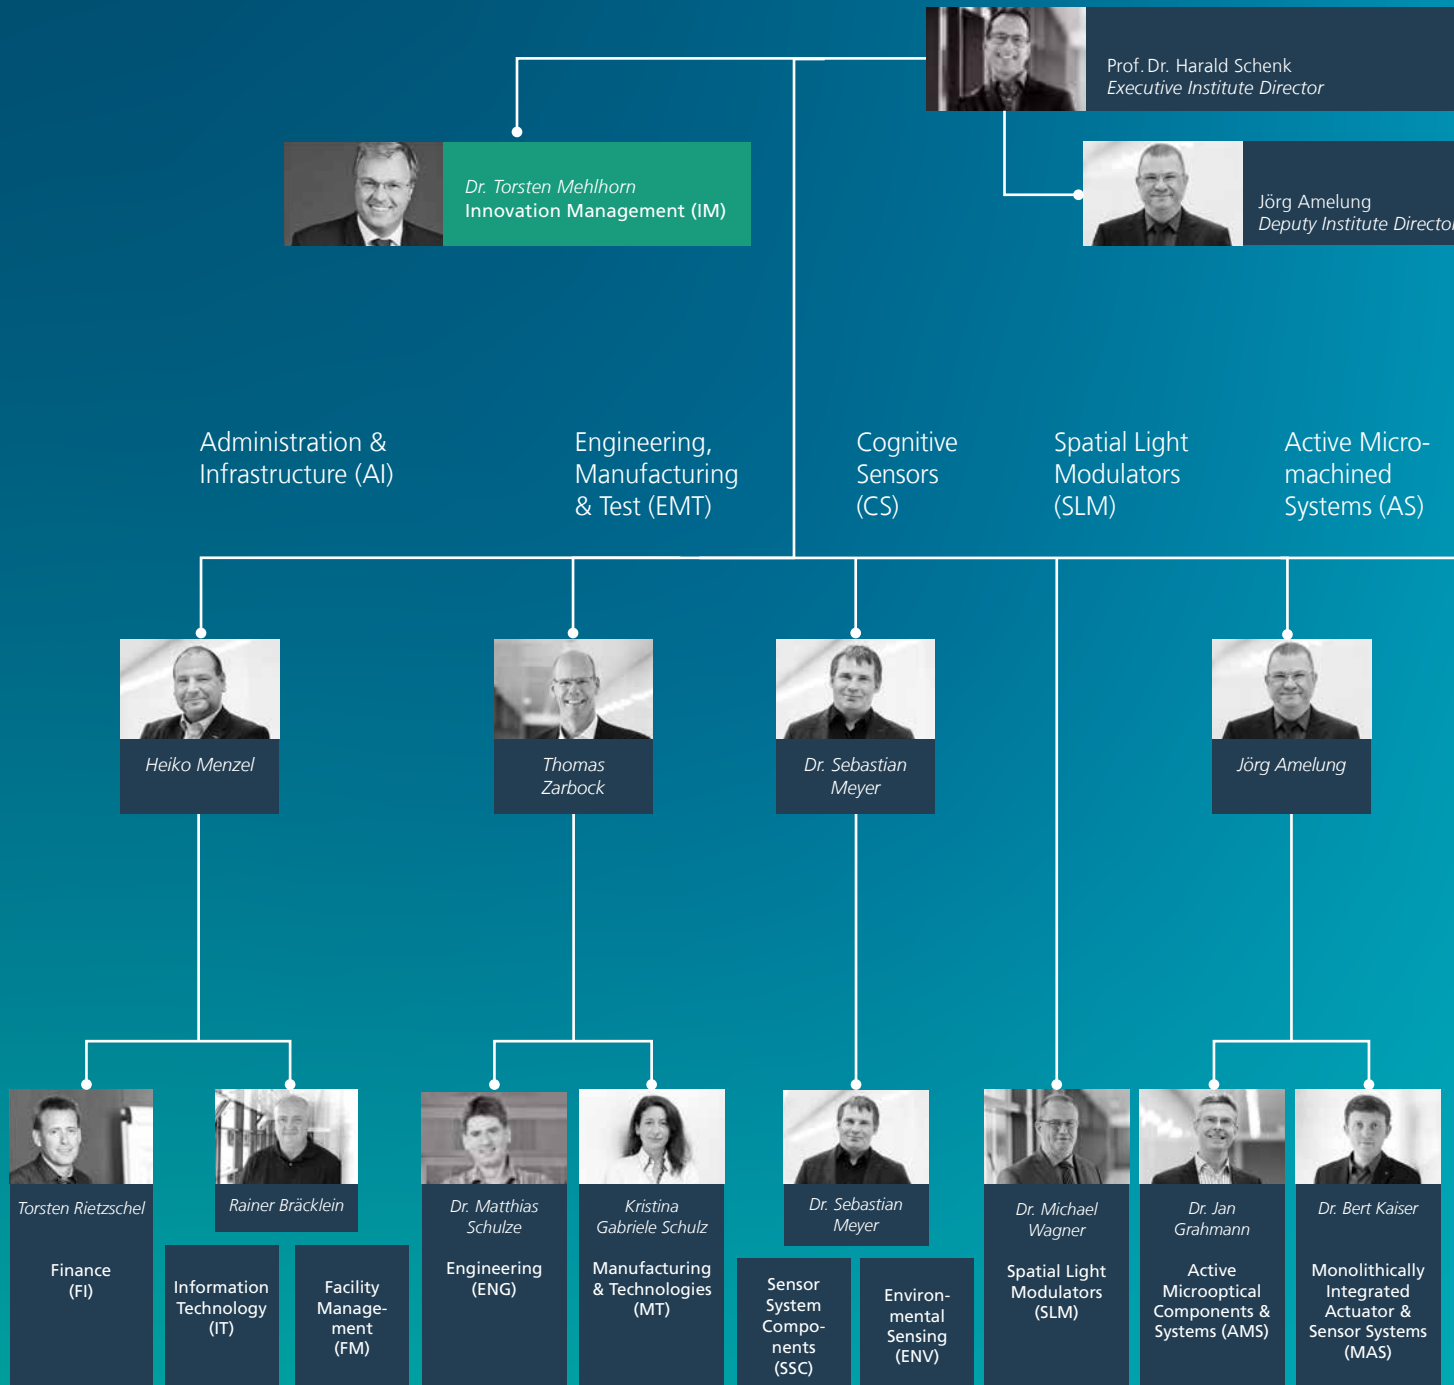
Prof. Dr. Harald Schenk
Executive Institute Director

Dr. Torsten Mehlhorn
Innovation Management (IM)

Jörg Amelung
Deputy Institute Directo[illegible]

Administration & Infrastructure (AI)

Engineering, Manufacturing & Test (EMT)

Cognitive Sensors (CS)

Spatial Light Modulators (SLM)

Active Micromachined Systems (AS)

Heiko Menzel

Thomas Zarbock

Dr. Sebastian Meyer

Jörg Amelung

Torsten Rietzschel
Finance (FI)

Rainer Bräcklein

Information Technology (IT)

Facility Management (FM)

Dr. Matthias Schulze
Engineering (ENG)

Kristina Gabriele Schulz
Manufacturing & Technologies (MT)

Dr. Sebastian Meyer

Sensor System Components (SSC)

Environmental Sensing (ENV)

Dr. Michael Wagner
Spatial Light Modulators (SLM)

Dr. Jan Grahmann
Active Microoptical Components & Systems (AMS)

Dr. Bert Kaiser
Monolithically Integrated Actuator & Sensor Systems (MAS)